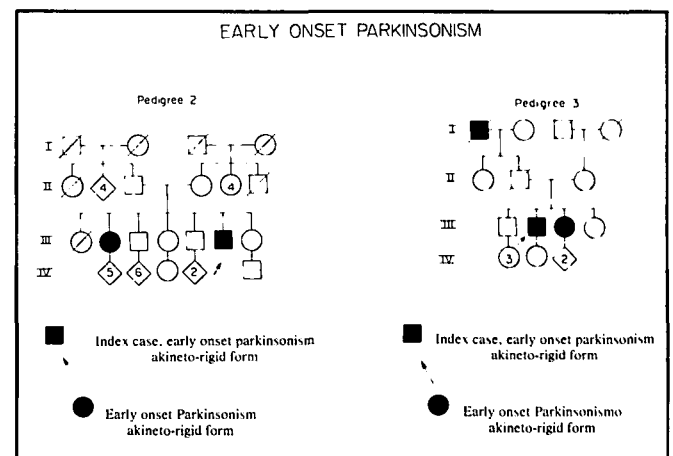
EARLY ONSET PARKINSONISM

Pedigree 2

I

II

4

4

III

IV

5

6

2

Pedigree 3

I

II

III

IV

3

2

Index case, early onset parkinsonism akineto-rigid form

Early onset Parkinsonism akineto-rigid form

Index case, early onset parkinsonism akineto-rigid form

Early onset Parkinsonismo akineto-rigid form